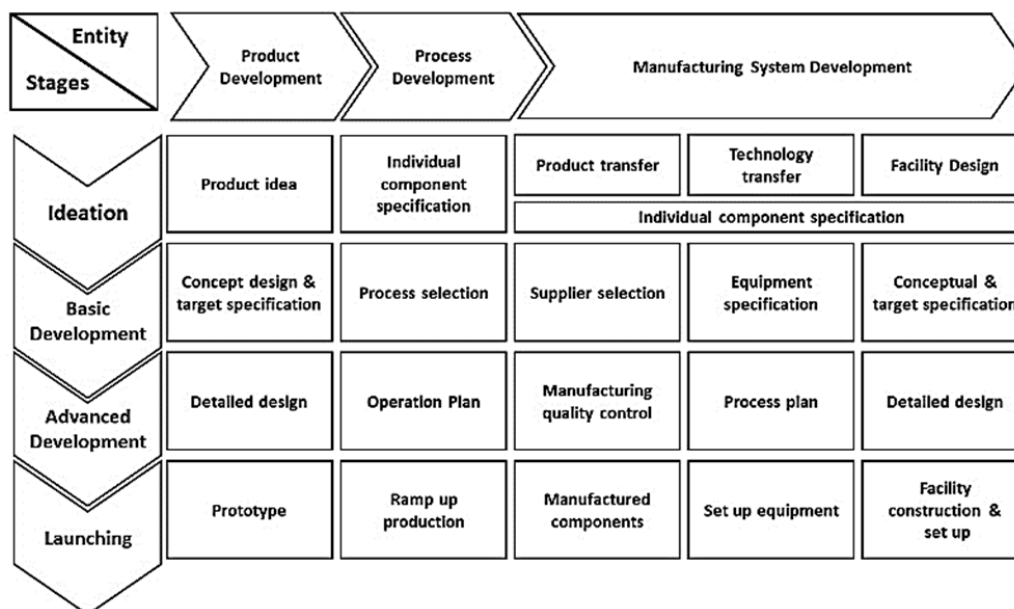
| Entity / Stages | Product Development | Process Development | Manufacturing System Development | | |
|---|---|---|---|---|---|
| Ideation | Product idea | Individual component specification | Product transfer | Technology transfer | Facility Design |
| | | | Individual component specification | | |
| Basic Development | Concept design & target specification | Process selection | Supplier selection | Equipment specification | Conceptual & target specification |
| Advanced Development | Detailed design | Operation Plan | Manufacturing quality control | Process plan | Detailed design |
| Launching | Prototype | Ramp up production | Manufactured components | Set up equipment | Facility construction & set up |